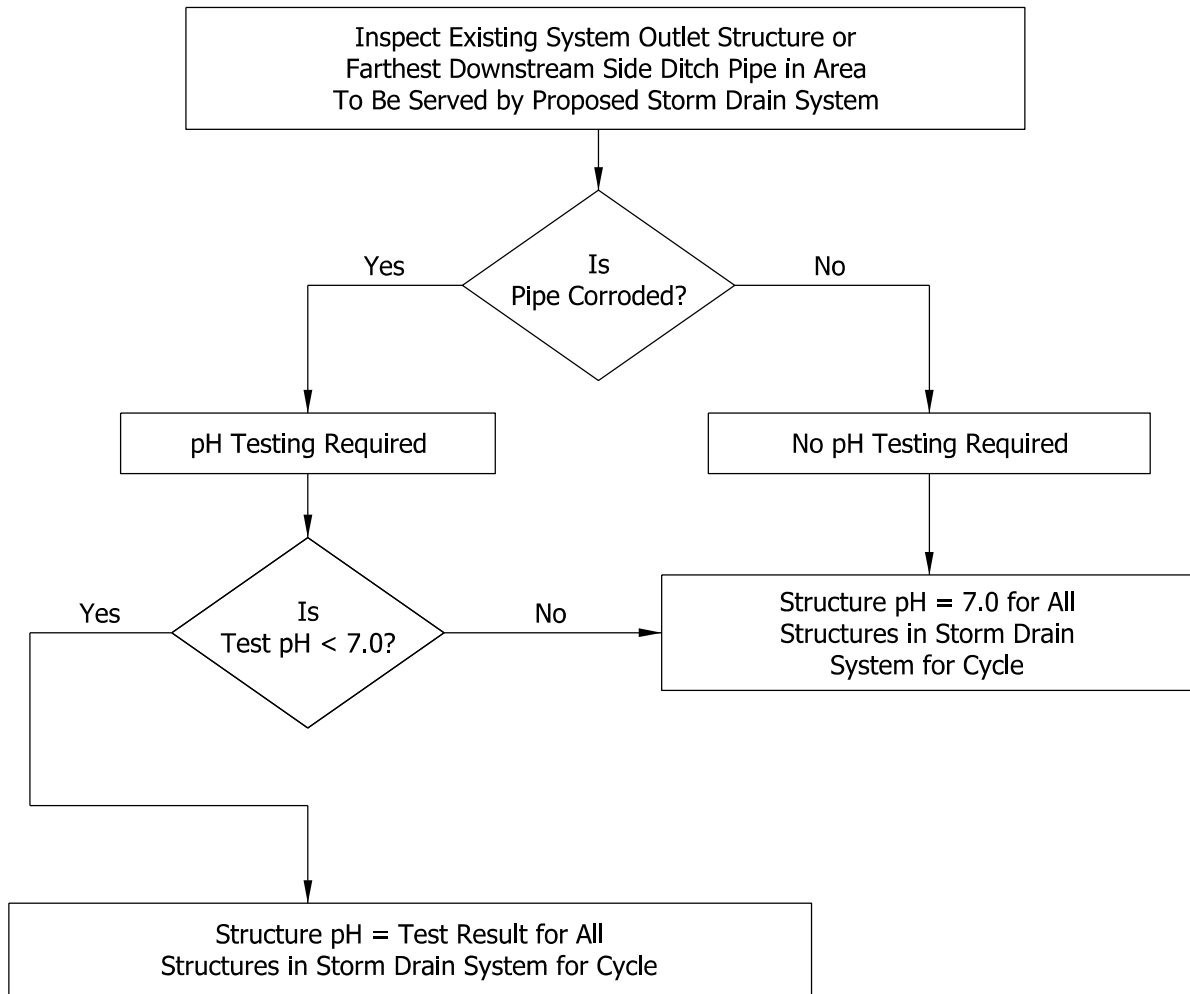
Inspect Existing System Outlet Structure or Farthest Downstream Side Ditch Pipe in Area To Be Served by Proposed Storm Drain System

Yes

Is Pipe Corroded?

No

pH Testing Required

No pH Testing Required

Yes

Is Test pH < 7.0?

No

Structure pH = 7.0 for All Structures in Storm Drain System for Cycle

Structure pH = Test Result for All Structures in Storm Drain System for Cycle